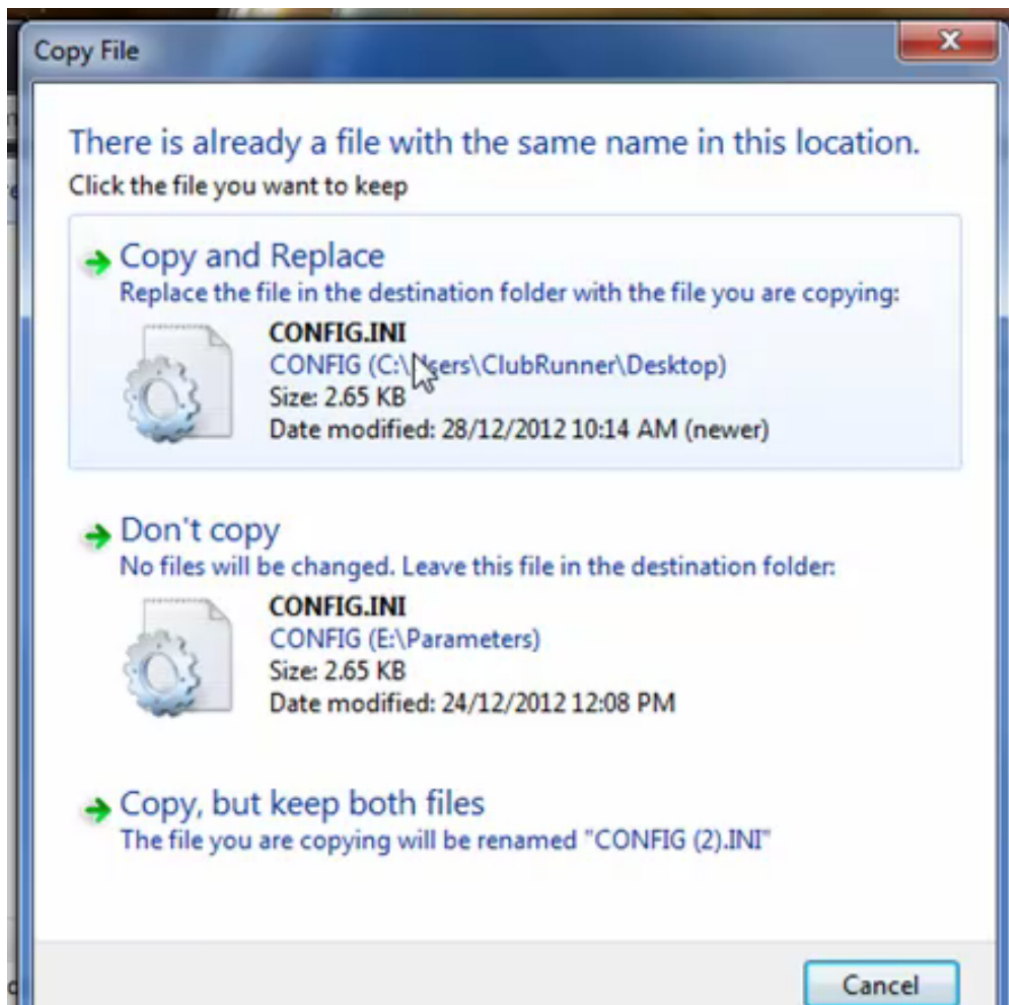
Copy File

There is already a file with the same name in this location.
Click the file you want to keep

Copy and Replace
Replace the file in the destination folder with the file you are copying:
CONFIG.INI
CONFIG (C:\Users\ClubRunner\Desktop)
Size: 2.65 KB
Date modified: 28/12/2012 10:14 AM (newer)

Don't copy
No files will be changed. Leave this file in the destination folder:
CONFIG.INI
CONFIG (E:\Parameters)
Size: 2.65 KB
Date modified: 24/12/2012 12:08 PM

Copy, but keep both files
The file you are copying will be renamed "CONFIG (2).INI"

Cancel